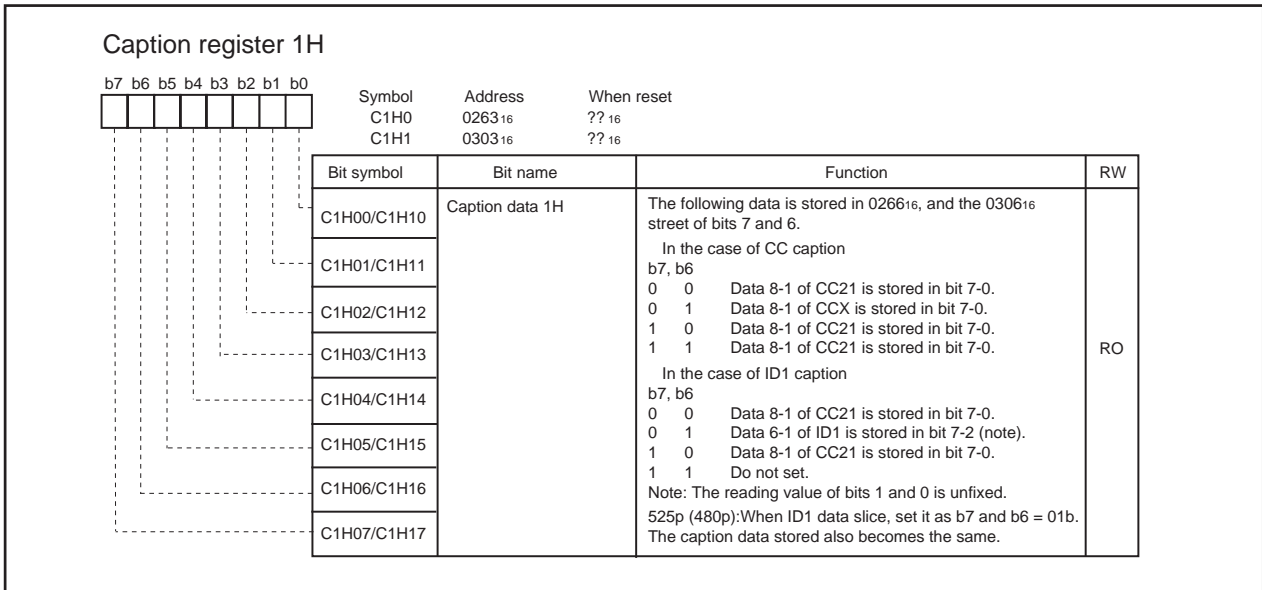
Caption register 1H

b7 b6 b5 b4 b3 b2 b1 b0

| Symbol | Address | When reset |
|---|---|---|
| C1H0 | $0263_{16}$ | $??_{16}$ |
| C1H1 | $0303_{16}$ | $??_{16}$ |

| Bit symbol | Bit name | Function | RW |
|---|---|---|---|
| C1H00/C1H10 | Caption data 1H | The following data is stored in $0266_{16}$, and the $0306_{16}$ street of bits 7 and 6. In the case of CC caption b7, b6 0 0 Data 8-1 of CC21 is stored in bit 7-0. 0 1 Data 8-1 of CCX is stored in bit 7-0. 1 0 Data 8-1 of CC21 is stored in bit 7-0. 1 1 Data 8-1 of CC21 is stored in bit 7-0. In the case of ID1 caption b7, b6 0 0 Data 8-1 of CC21 is stored in bit 7-0. 0 1 Data 6-1 of ID1 is stored in bit 7-2 (note). 1 0 Data 8-1 of CC21 is stored in bit 7-0. 1 1 Do not set. Note: The reading value of bits 1 and 0 is unfixed. 525p (480p):When ID1 data slice, set it as b7 and b6 = 01b. The caption data stored also becomes the same. | RO |
| C1H01/C1H11 | | | |
| C1H02/C1H12 | | | |
| C1H03/C1H13 | | | |
| C1H04/C1H14 | | | |
| C1H05/C1H15 | | | |
| C1H06/C1H16 | | | |
| C1H07/C1H17 | | | |